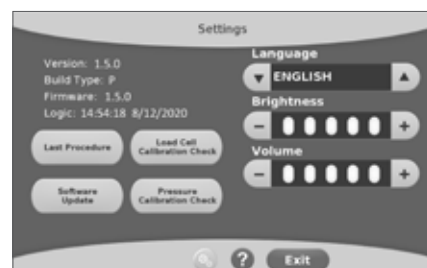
Settings

Version: 1.5.0
Build Type: P
Firmware: 1.5.0
Logic: 14:54:18 8/12/2020

Last Procedure

Load Cell Calibration Check

Software Update

Pressure Calibration Check

Language
ENGLISH

Brightness
-
+

Volume
-
+

?
Exit